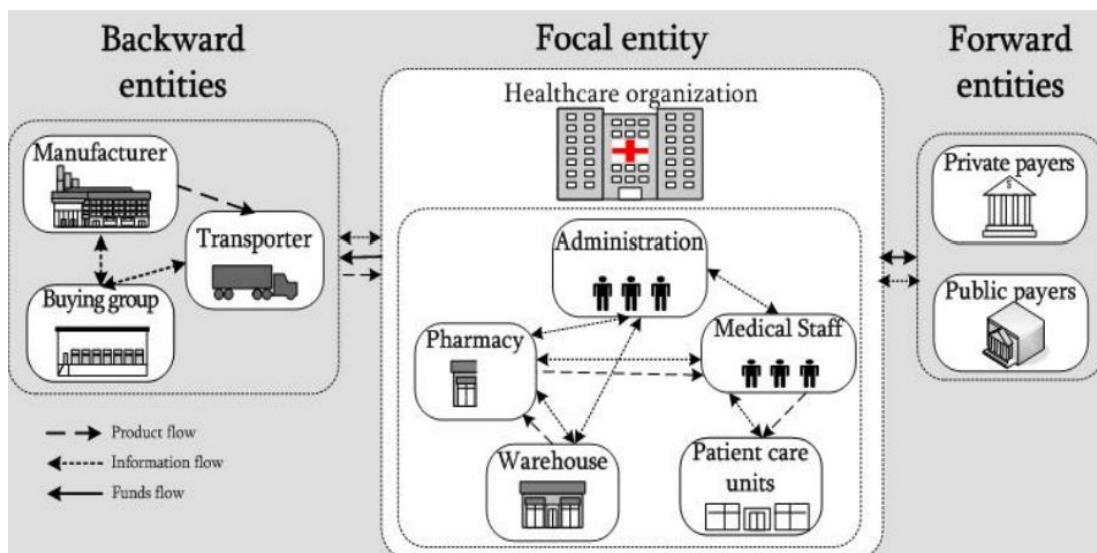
Backward entities

Focal entity

Forward entities

Healthcare organization

Manufacturer

Transporter

Buying group

Administration

Pharmacy

Medical Staff

Warehouse

Patient care units

Private payers

Public payers

Product flow

Information flow

Funds flow